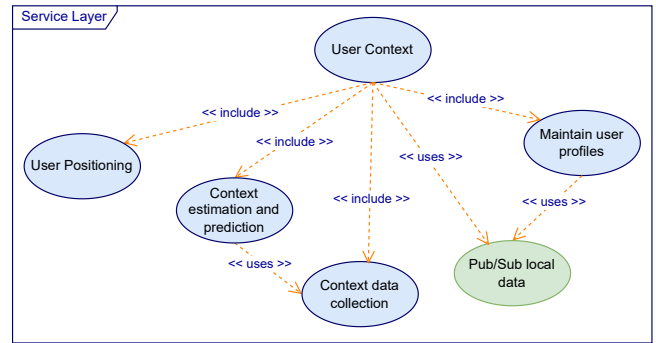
Service Layer

User Context

<< include >>

<< include >>

<< include >>

Maintain user profiles

User Positioning

<< include >>

<< uses >>

Context estimation and prediction

<< include >>

<< uses >>

<< uses >>

Context data collection

Pub/Sub local data